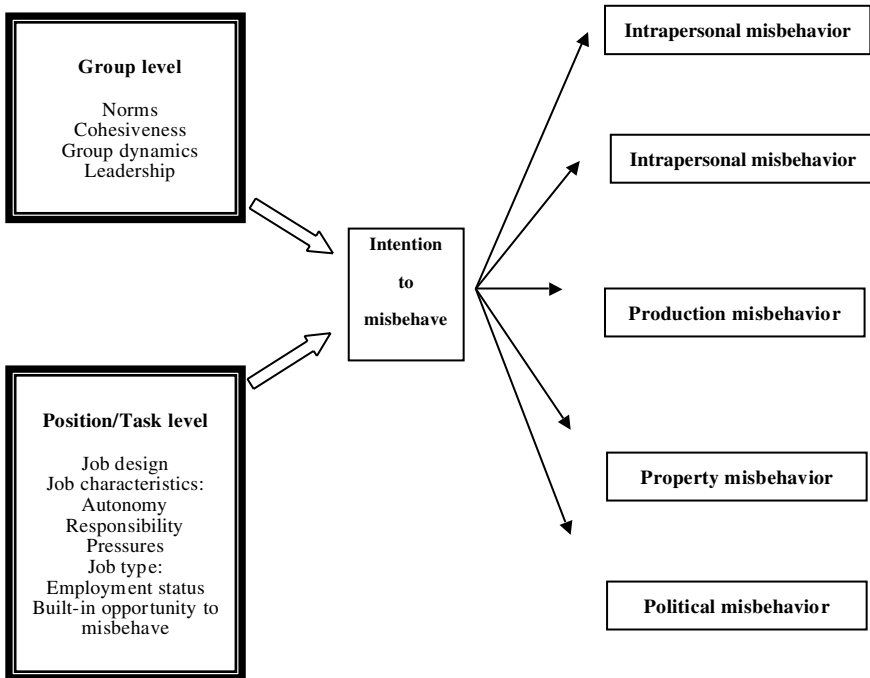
Group level

Norms
Cohesiveness
Group dynamics
Leadership

Position/Task level

Job design
Job characteristics:
Autonomy
Responsibility
Pressures
Job type:
Employment status
Built-in opportunity to misbehave

Intention to misbehave

Intrapersonal misbehavior

Intrapersonal misbehavior

Production misbehavior

Property misbehavior

Political misbehavior